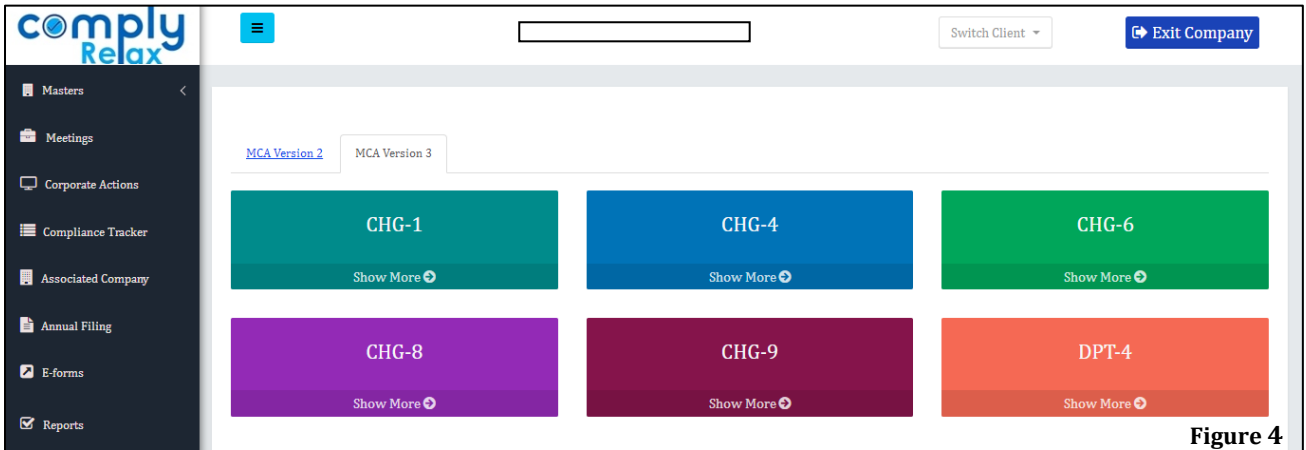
comply Relax

≡

Switch Client

Exit Company

Masters

Meetings

Corporate Actions

Compliance Tracker

Associated Company

Annual Filing

E-forms

Reports

MCA Version 2

MCA Version 3

CHG-1
Show More

CHG-4
Show More

CHG-6
Show More

CHG-8
Show More

CHG-9
Show More

DPT-4
Show More

Figure 4